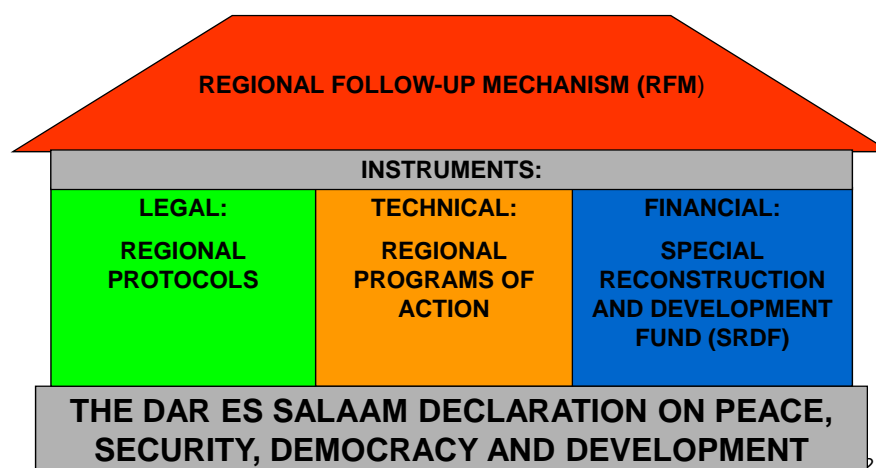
REGIONAL FOLLOW-UP MECHANISM (RFM)

INSTRUMENTS:

LEGAL:

REGIONAL PROTOCOLS

TECHNICAL:

REGIONAL PROGRAMS OF ACTION

FINANCIAL:

SPECIAL RECONSTRUCTION AND DEVELOPMENT FUND (SRDF)

THE DAR ES SALAAM DECLARATION ON PEACE, SECURITY, DEMOCRACY AND DEVELOPMENT